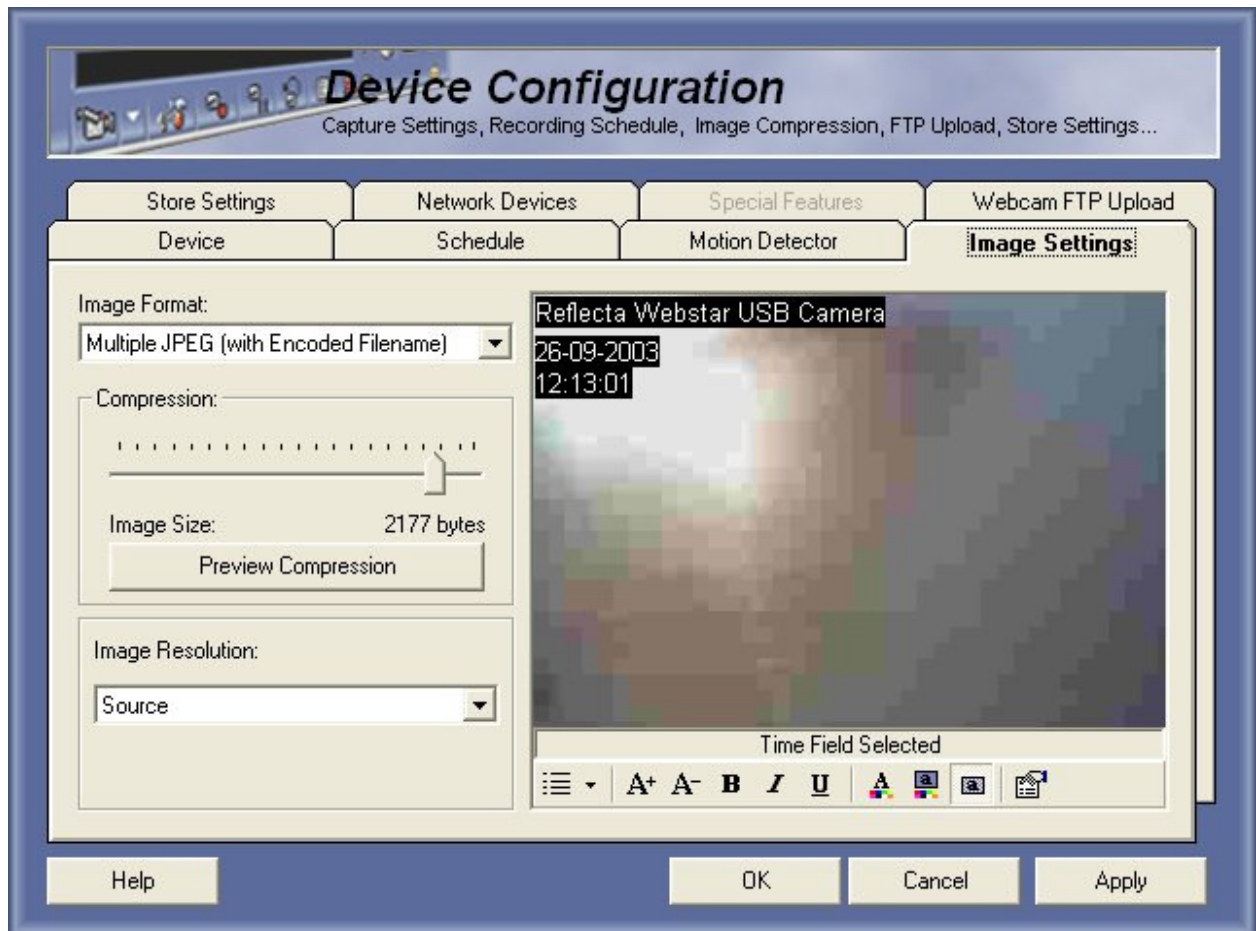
Device Configuration
Capture Settings, Recording Schedule, Image Compression, FTP Upload, Store Settings...

Store Settings
Network Devices
Special Features
Webcam FTP Upload
Device
Schedule
Motion Detector
Image Settings

Image Format:
Multiple JPEG (with Encoded Filename)

Compression:

Image Size: 2177 bytes
Preview Compression

Image Resolution:
Source

Reflecta Webstar USB Camera
26-09-2003
12:13:01

Time Field Selected

A+ A- B I U

Help
OK
Cancel
Apply